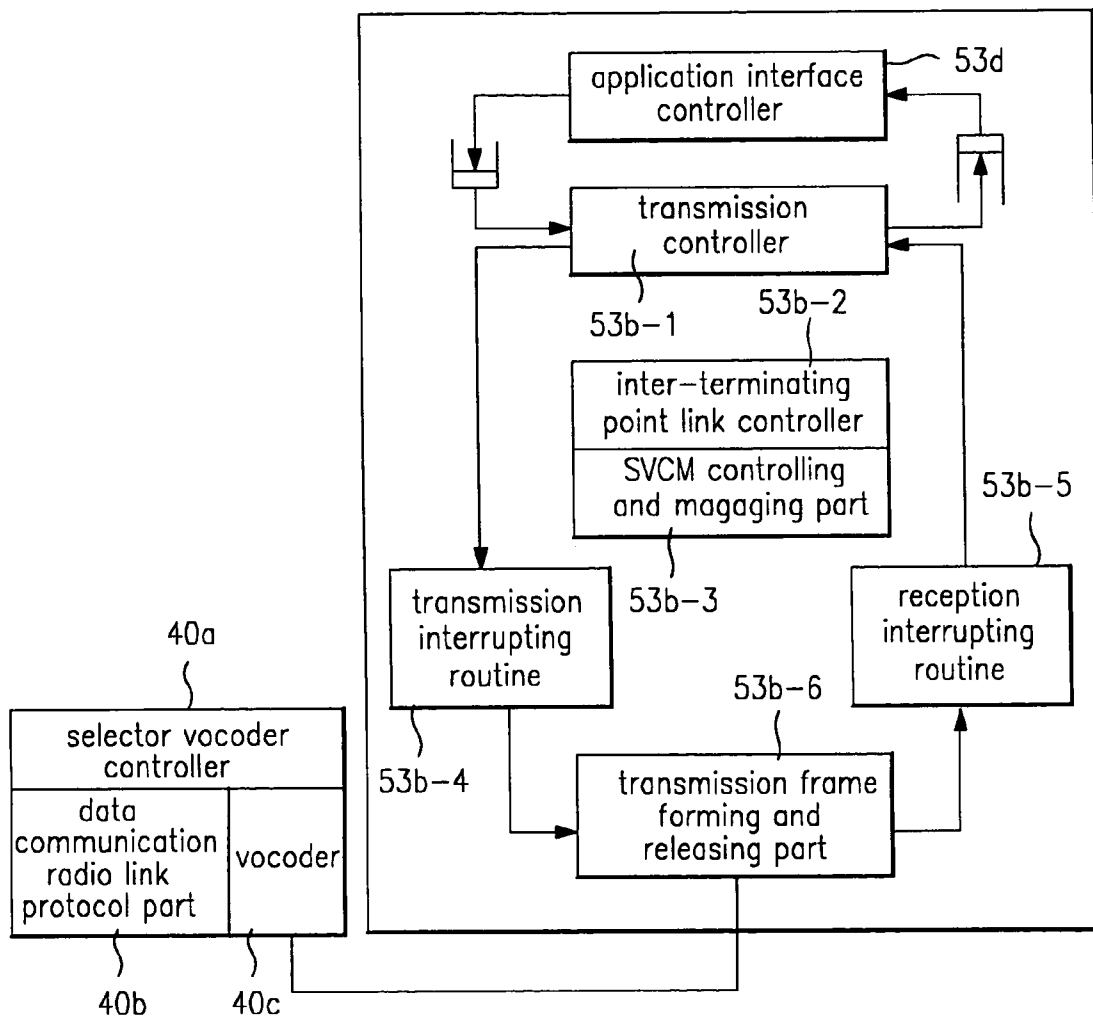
application interface controller

53d

transmission controller

53b-1

53b-2

inter-terminating point link controller

SVCM controlling and magaging part

53b-5

53b-3

transmission interrupting routine

reception interrupting routine

40a

53b-6

selector vocoder controller

data communication radio link protocol part

vocoder

53b-4

transmission frame forming and releasing part

40b

40c